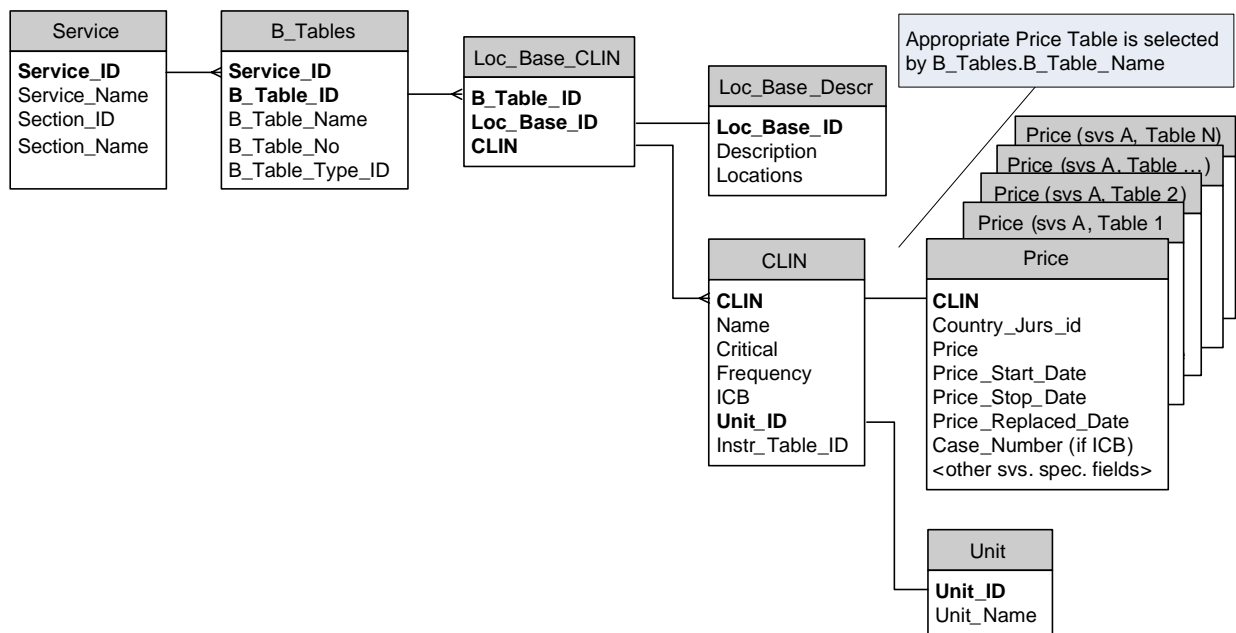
Service

Service_ID
Service_Name
Section_ID
Section_Name

B_Tables

Service_ID
B_Table_ID
B_Table_Name
B_Table_No
B_Table_Type_ID

Loc_Base_CLIN

B_Table_ID
Loc_Base_ID
CLIN

Loc_Base_Descr

Loc_Base_ID
Description
Locations

Appropriate Price Table is selected by B_Tables.B_Table_Name

Price (svs A, Table N)
Price (svs A, Table …)
Price (svs A, Table 2)
Price (svs A, Table 1

CLIN

CLIN
Name
Critical
Frequency
ICB
Unit_ID
Instr_Table_ID

Price

CLIN
Country_Jurs_id
Price
Price_Start_Date
Price_Stop_Date
Price_Replaced_Date
Case_Number (if ICB)
<other svs. spec. fields>

Unit

Unit_ID
Unit_Name